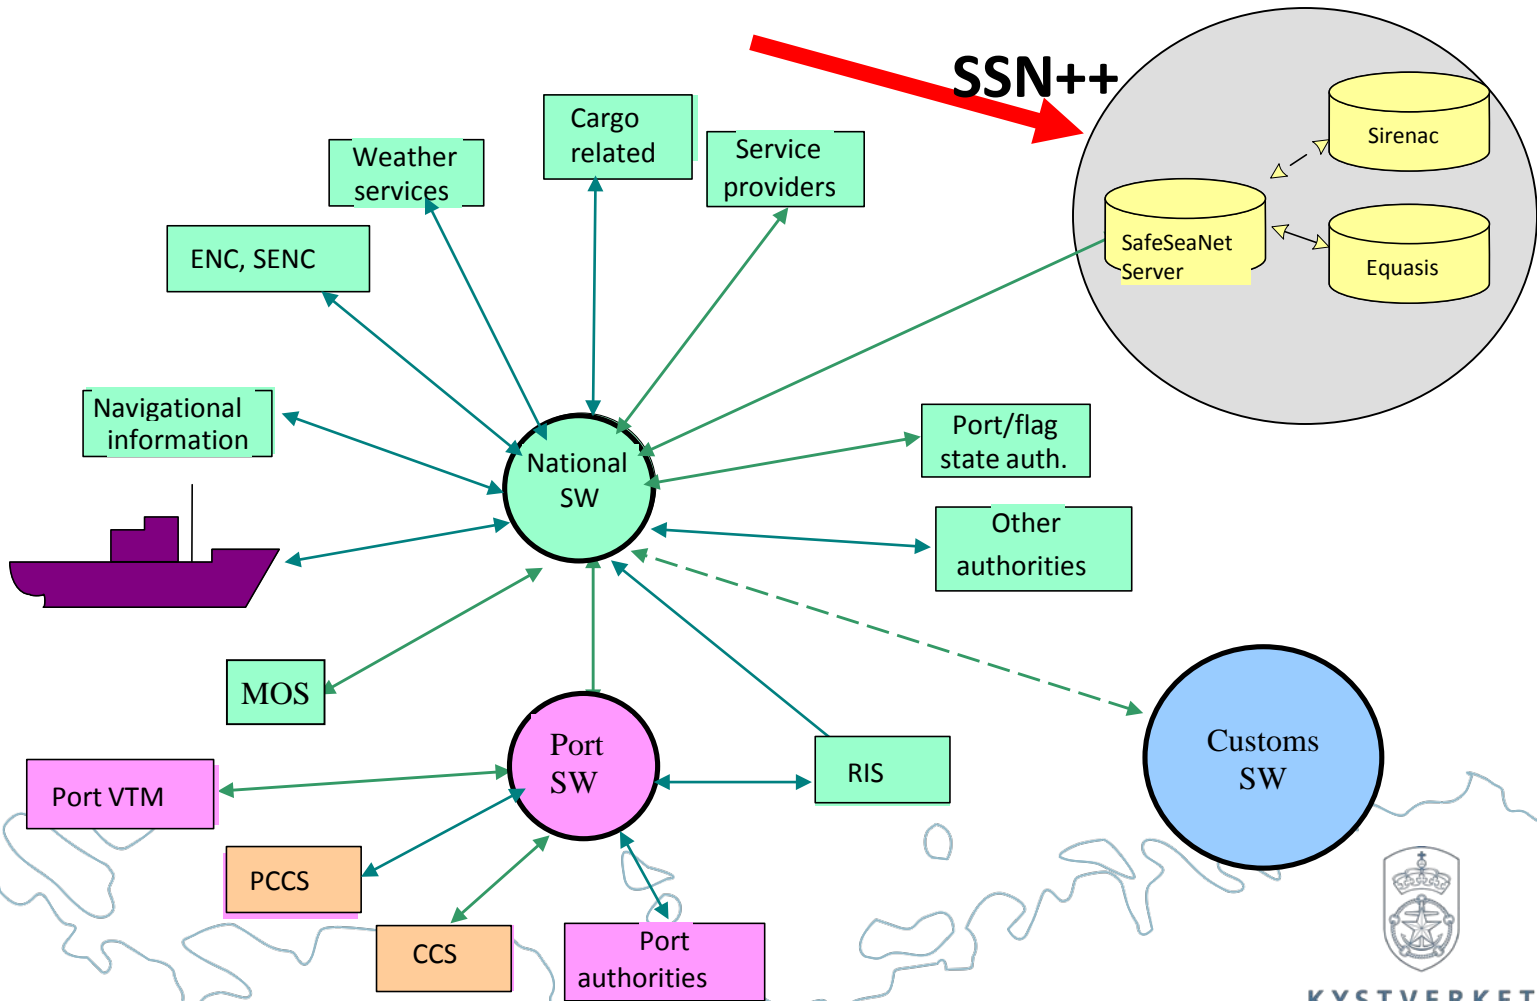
SSN++

Sirenac

SafeSeaNet Server

Equasis

Cargo related

Weather services

Service providers

ENC, SENC

Navigational information

National SW

Port/flag state auth.

Other authorities

MOS

Port SW

RIS

Customs SW

Port VTM

PCCS

CCS

Port authorities

KYSTVERKET